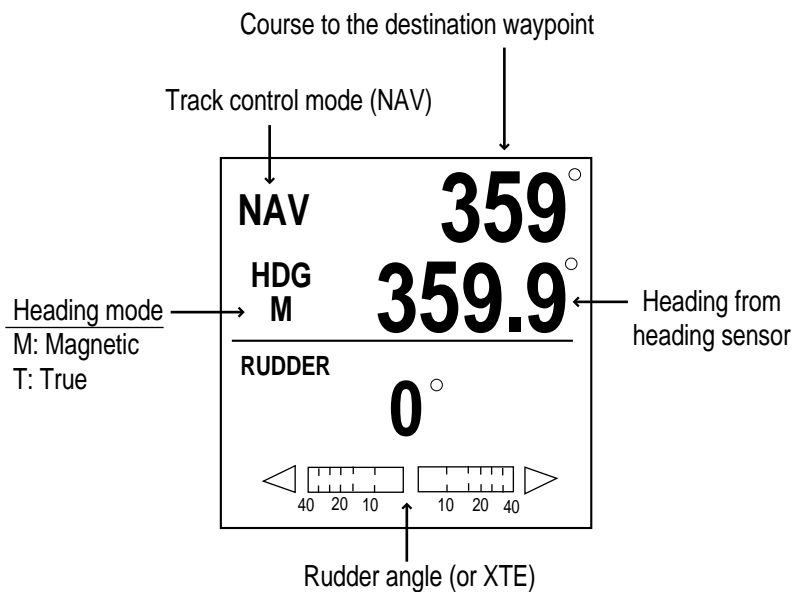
Course to the destination waypoint

Track control mode (NAV)

NAV

359°

HDG
M

359.9°

Heading mode
M: Magnetic
T: True

Heading from heading sensor

RUDDER

0°

40 20 10

10 20 40

Rudder angle (or XTE)